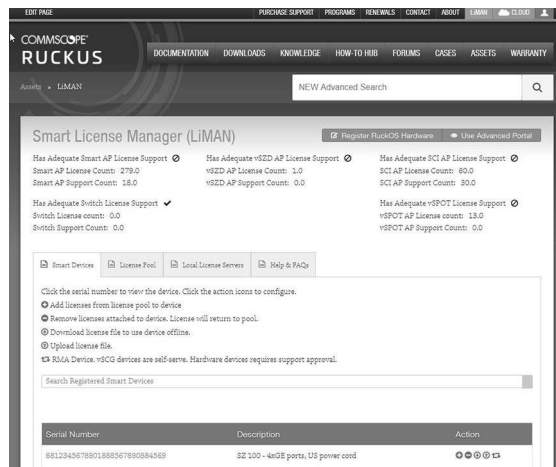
EDIT PAGE PURCHASE SUPPORT PROGRAMS RENEWALS CONTACT ABOUT LIMAN CLOUD

COMMSCOPE RUCKUS DOCUMENTATION DOWNLOADS KNOWLEDGE HOW-TO HUB FORUMS CASES ASSETS WARRANTY

Assets • LiMAN

NEW Advanced Search

Smart License Manager (LiMAN)

Register RuckOS Hardware Use Advanced Portal

Has Adequate Smart AP License Support
Smart AP License Count: 279.0
Smart AP Support Count: 18.0

Has Adequate vSZD AP License Support
vSZD AP License Count: 1.0
vSZD AP Support Count: 0.0

Has Adequate SCI AP License Support
SCI AP License Count: 60.0
SCI AP Support Count: 30.0

Has Adequate Switch License Support
Switch License count: 0.0
Switch Support Count: 0.0

Has Adequate vSPOT AP License Support
vSPOT AP License count: 13.0
vSPOT AP Support Count: 0.0

Smart Devices License Pool Local License Servers Help & FAQs

Click the serial number to view the device. Click the action icons to configure.
Add licenses from license pool to device
Remove licenses attached to device. License will return to pool.
Download license file to use device offline.
Upload license file.
RMA Device. vSCG devices are self-serve. Hardware devices requires support approval.

Search Registered Smart Devices

| Serial Number | Description | Action |
|---|---|---|
| 681234567890188856789088456​9 | SZ 100 - 4xGE ports, US power cord | |